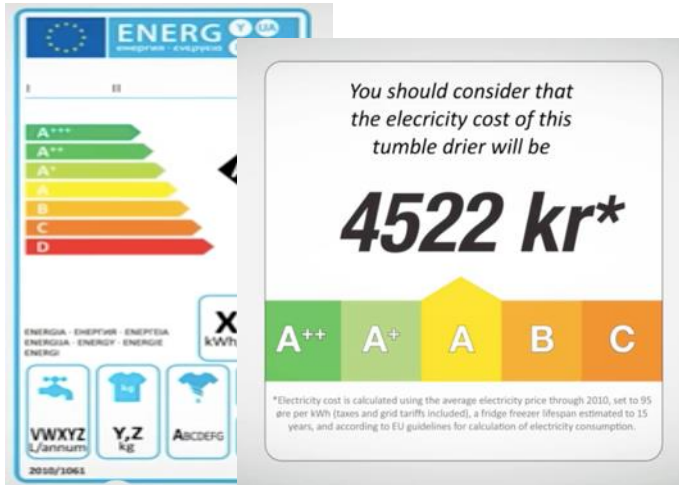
ENERG Y IJA
енергия · ενεργεια

I II

A+++
A++
A+
A
B
C
D

ENERGIA · ЕНЕРГИЯ · ΕΝΕΡΓΕΙΑ ENERGIJA · ENERGY · ENERGIE ENERGI

X kWh

VWXYZ L/annum

kg

Y,Z kg

ABCDEFG

2010/1061

You should consider that the elecricity cost of this tumble drier will be

4522 kr*

A++
A+
A
B
C

*Electricity cost is calculated using the average electricity price through 2010, set to 95 øre per kWh (taxes and grid tariffs included), a fridge freezer lifespan estimated to 15 years, and according to EU guidelines for calculation of electricity consumption.